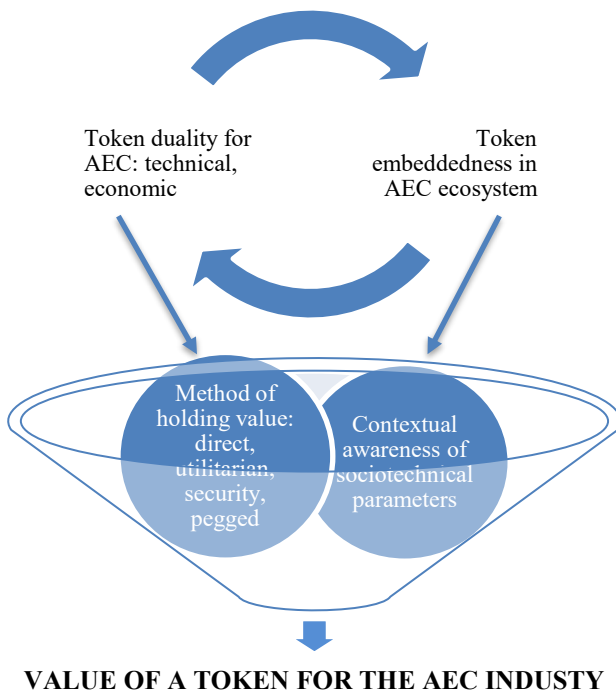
Token duality for AEC: technical, economic

Token embeddedness in AEC ecosystem

Method of holding value: direct, utilitarian, security, pegged

Contextual awareness of sociotechnical parameters

VALUE OF A TOKEN FOR THE AEC INDUSTY